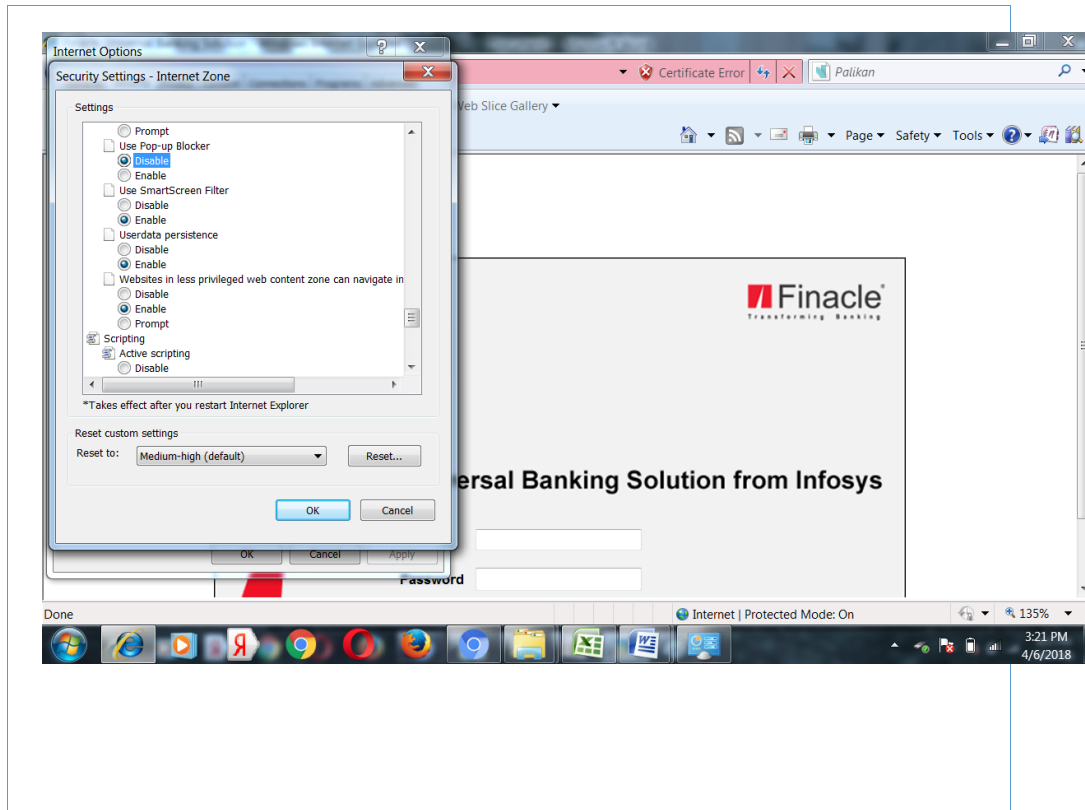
Internet Options

Security Settings - Internet Zone

Settings

Prompt
Use Pop-up Blocker
Disable
Enable
Use SmartScreen Filter
Disable
Enable
Userdata persistence
Disable
Enable
Websites in less privileged web content zone can navigate in
Disable
Enable
Prompt
Scripting
Active scripting
Disable

*Takes effect after you restart Internet Explorer

Reset custom settings
Reset to: Medium-high (default) Reset...

OK Cancel

OK Cancel Apply

Certificate Error
Palikan
Web Slice Gallery
Page Safety Tools

Finacle
Transforming Banking

ersal Banking Solution from Infosys

Password

Done
Internet | Protected Mode: On
135%

3:21 PM
4/6/2018